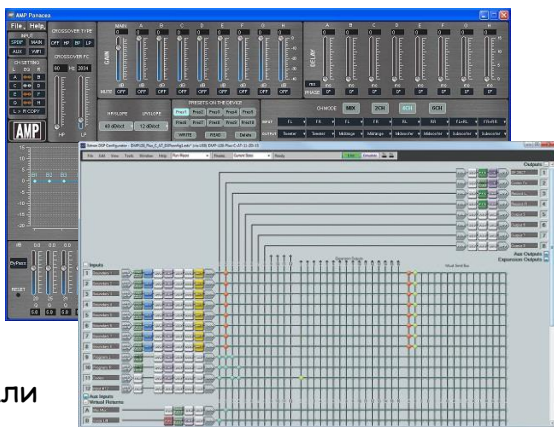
AMP Panacea

File, Help

INPUT

STOP MAIN

AUX VIRT

CROSSOVER TYPE

OFF HP BP LP

CROSSOVER FC

CH SETTING

GAIN

MUTE

DELAY

PHASE

PRESETS ON THE DEVICE

Preset1 Preset2 Preset3 Preset4 Preset5

Preset6 Preset7 Preset8 Preset9 Preset10

WRITE READ Delete

CH MODE

SRC

Inputs

Aux Inputs

Virtual Returns

Outputs

Aux Outputs

Expansion Outputs

ByPass

RESET

AMP

ли